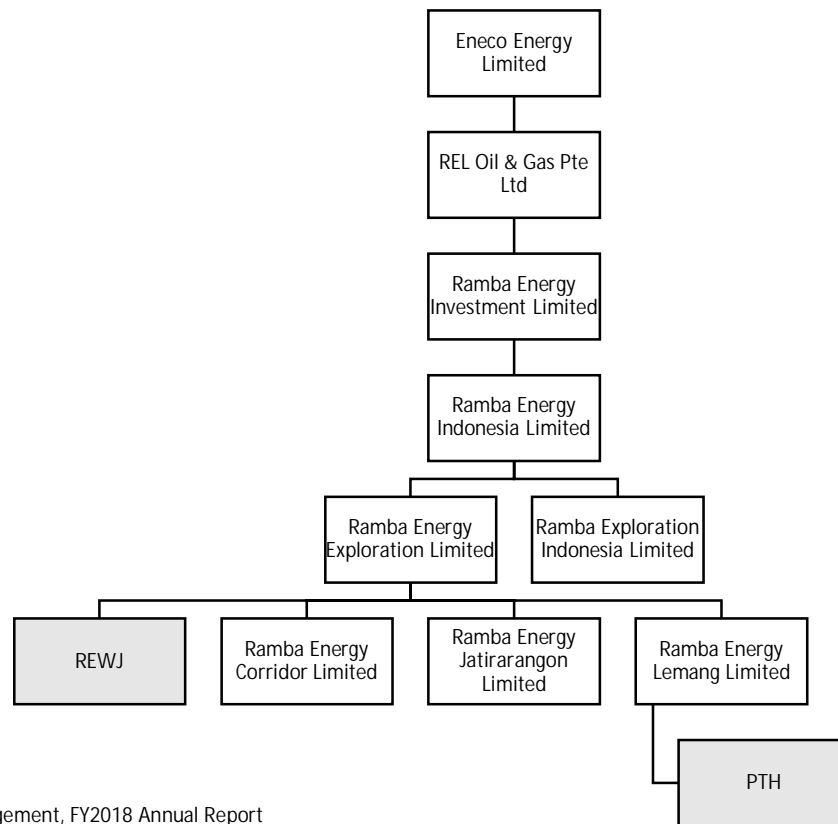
Eneco Energy Limited

REL Oil & Gas Pte Ltd

Ramba Energy Investment Limited

Ramba Energy Indonesia Limited

Ramba Energy Exploration Limited

Ramba Exploration Indonesia Limited

REWJ

Ramba Energy Corridor Limited

Ramba Energy Jatirarangon Limited

Ramba Energy Lemang Limited

PTH

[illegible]gement, FY2018 Annual Report